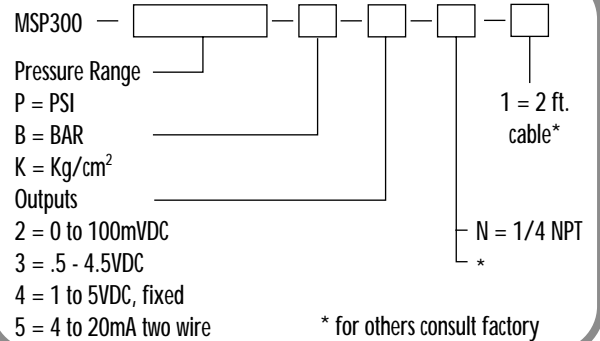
MSP300 —

Pressure Range
P = PSI
B = BAR
K = Kg/cm$^2$
Outputs
2 = 0 to 100mVDC
3 = .5 - 4.5VDC
4 = 1 to 5VDC, fixed
5 = 4 to 20mA two wire

1 = 2 ft. cable*

N = 1/4 NPT
*

* for others consult factory